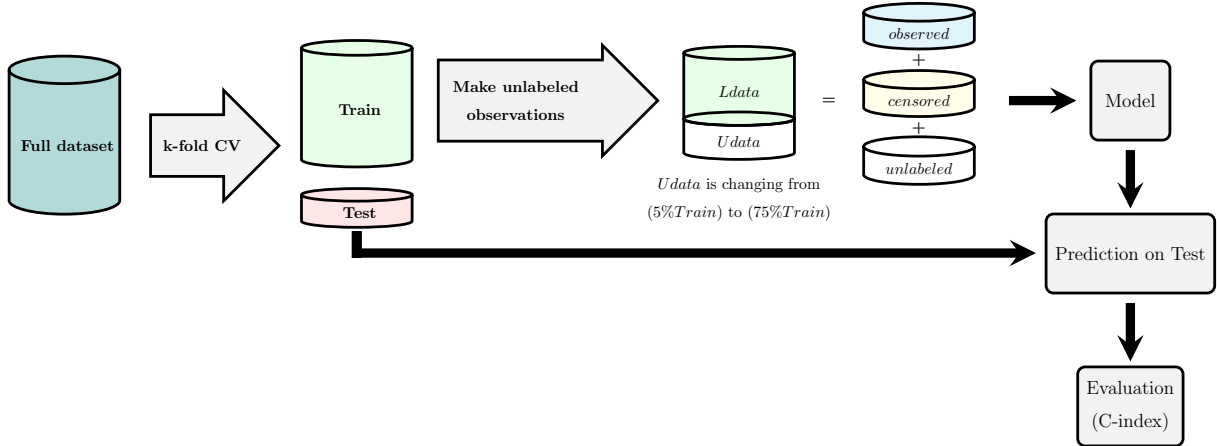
Full dataset

k-fold CV

Train

Test

Make unlabeled observations

$Ldata$

$Udata$

$Udata$ is changing from $(5\%Train)$ to $(75\%Train)$

=

$observed$

+

$censored$

+

$unlabeled$

Model

Prediction on Test

Evaluation (C-index)